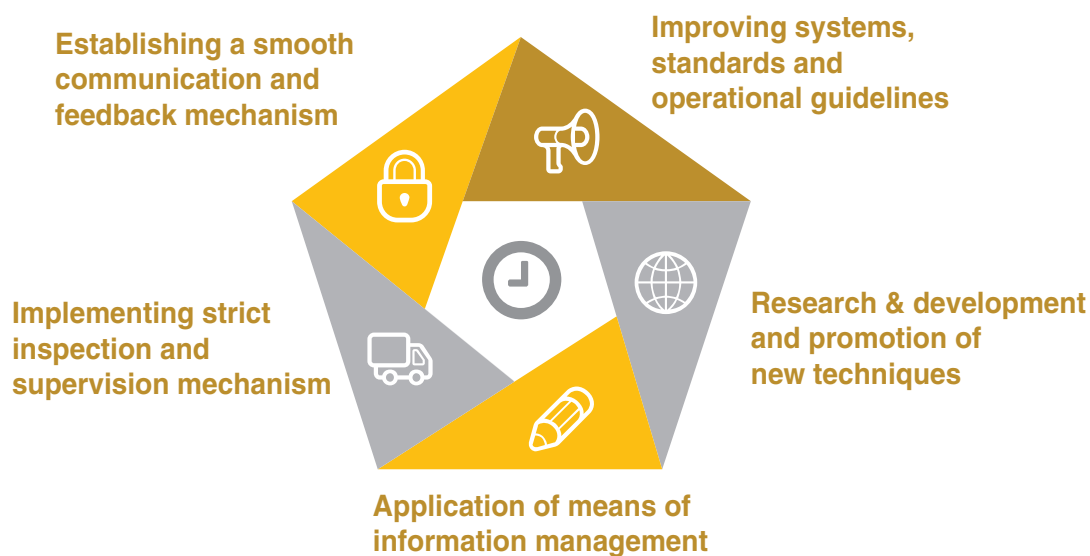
Establishing a smooth communication and feedback mechanism

Improving systems, standards and operational guidelines

Implementing strict inspection and supervision mechanism

Research & development and promotion of new techniques

Application of means of information management